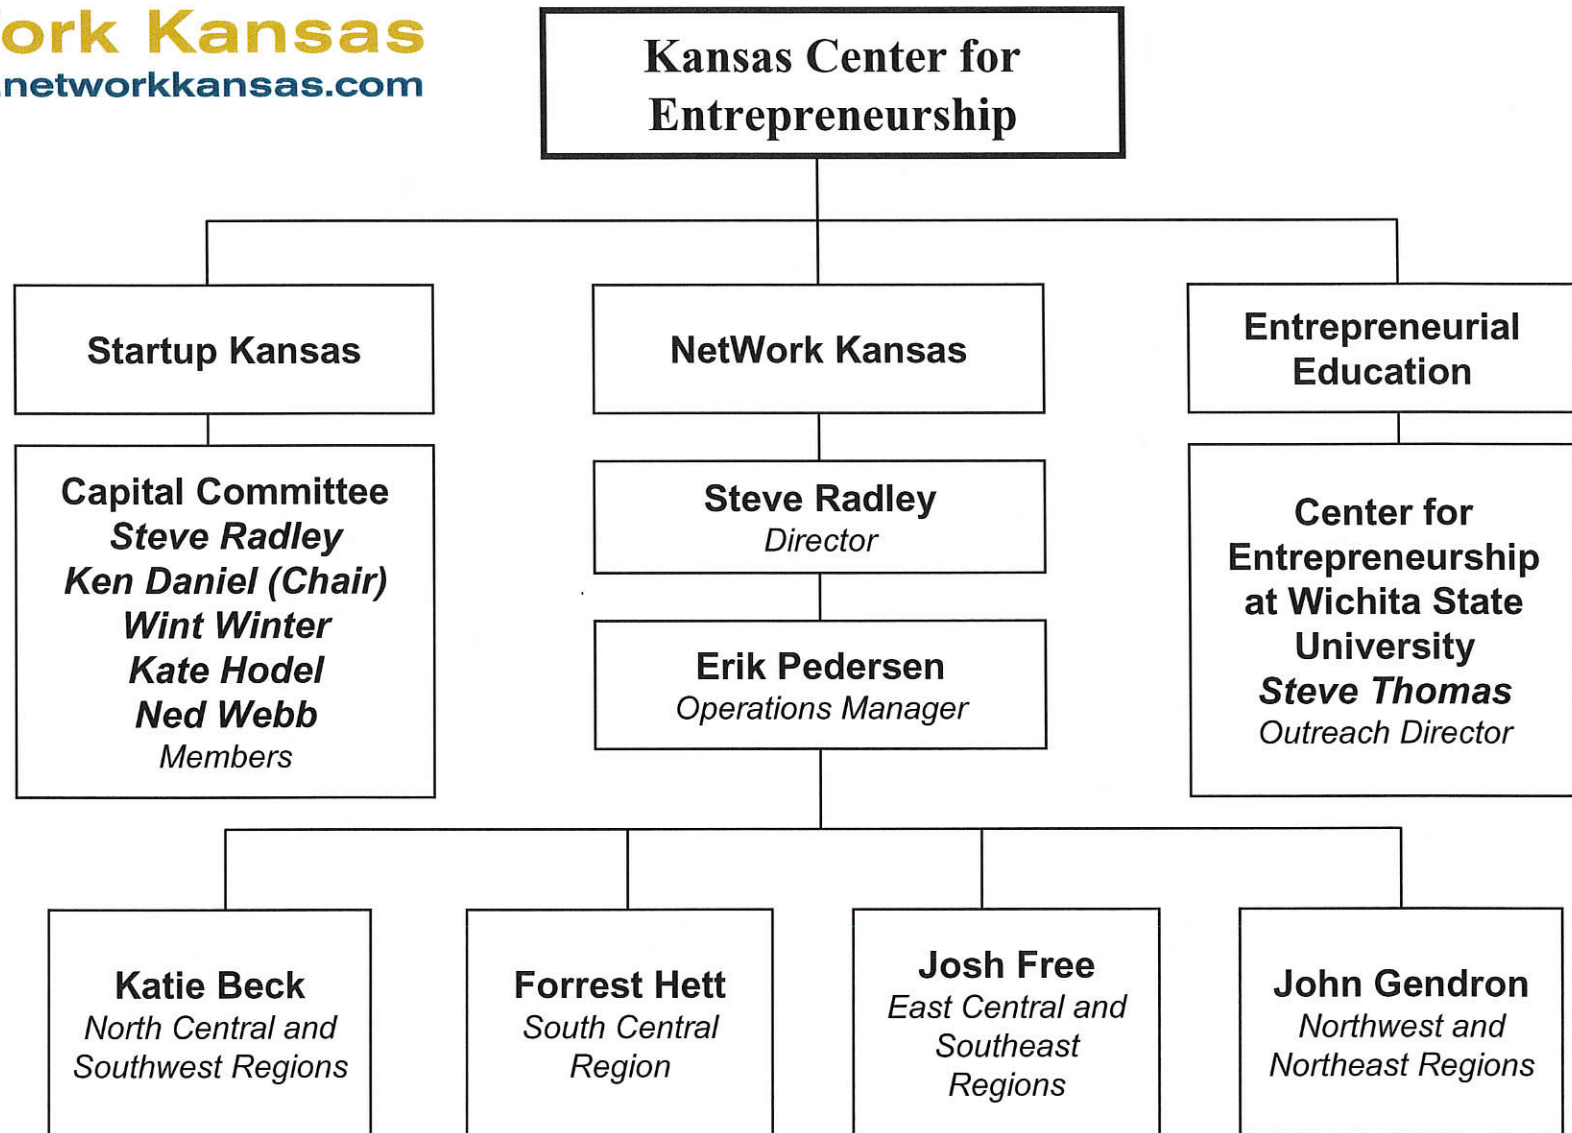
ork Kansas
networkkansas.com

Kansas Center for Entrepreneurship

Startup Kansas

NetWork Kansas

Entrepreneurial Education

Capital Committee
Steve Radley
Ken Daniel (Chair)
Wint Winter
Kate Hodel
Ned Webb
Members

Steve Radley
Director

Erik Pedersen
Operations Manager

Center for Entrepreneurship at Wichita State University
Steve Thomas
Outreach Director

Katie Beck
North Central and Southwest Regions

Forrest Hett
South Central Region

Josh Free
East Central and Southeast Regions

John Gendron
Northwest and Northeast Regions